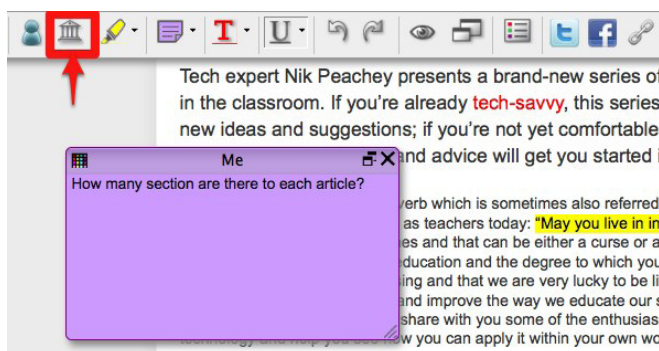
Tech expert Nik Peachey presents a brand-new series of in the classroom. If you're already tech-savvy, this series new ideas and suggestions; if you're not yet comfortable and advice will get you started i

Me

How many section are there to each article?

verb which is sometimes also referred as teachers today: "May you live in in es and that can be either a curse or a education and the degree to which you sing and that we are very lucky to be li and improve the way we educate our s share with you some of the enthusias